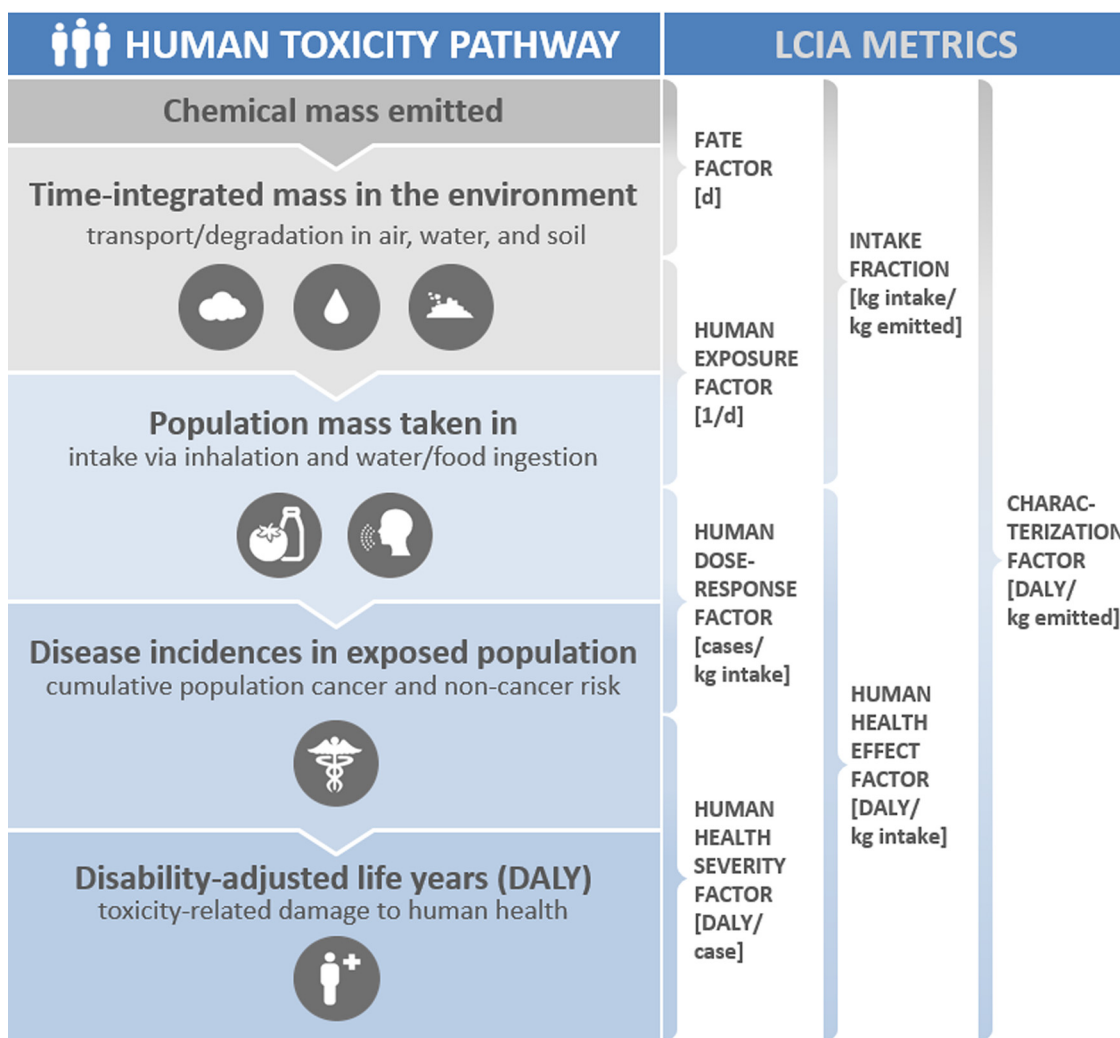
HUMAN TOXICITY PATHWAY

Chemical mass emitted

Time-integrated mass in the environment
transport/degradation in air, water, and soil

Population mass taken in
intake via inhalation and water/food ingestion

Disease incidences in exposed population
cumulative population cancer and non-cancer risk

Disability-adjusted life years (DALY)
toxicity-related damage to human health

LCIA METRICS

FATE FACTOR [d]

HUMAN EXPOSURE FACTOR [1/d]

HUMAN DOSE-RESPONSE FACTOR [cases/ kg intake]

HUMAN HEALTH SEVERITY FACTOR [DALY/ case]

INTAKE FRACTION [kg intake/ kg emitted]

HUMAN HEALTH EFFECT FACTOR [DALY/ kg intake]

CHARAC-TERIZATION FACTOR [DALY/ kg emitted]